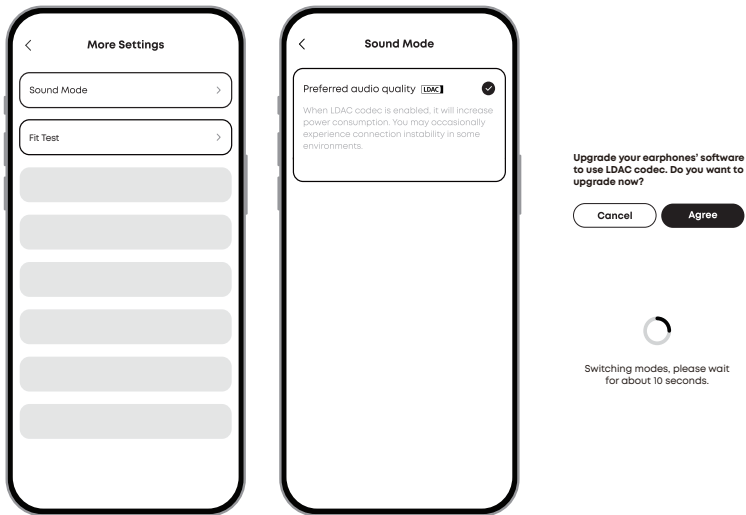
More Settings

Sound Mode

Fit Test

Sound Mode

Preferred audio quality LDAC

When LDAC codec is enabled, it will increase power consumption. You may occasionally experience connection instability in some environments.

Upgrade your earphones' software to use LDAC codec. Do you want to upgrade now?

Cancel

Agree

Switching modes, please wait for about 10 seconds.